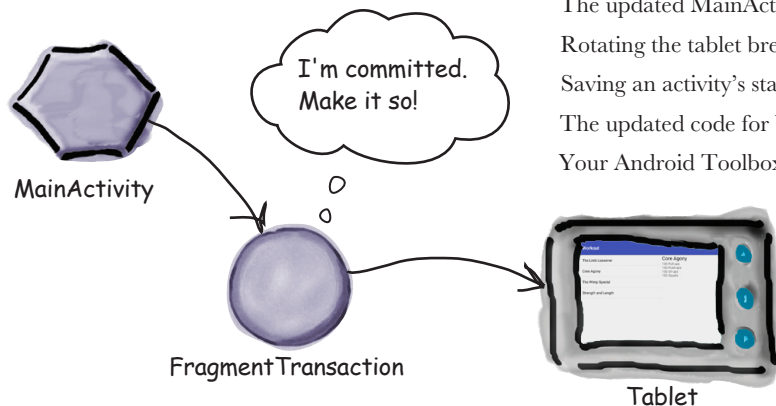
The updated MainAct

Rotating the tablet bre

Saving an activity's sta

The updated code for

Your Android Toolbox

I'm committed. Make it so!

MainActivity

FragmentTransaction

Tablet

Workout

The Limb Loosener

Core Agony

The Wimp Special

Strength and Length

Core Agony